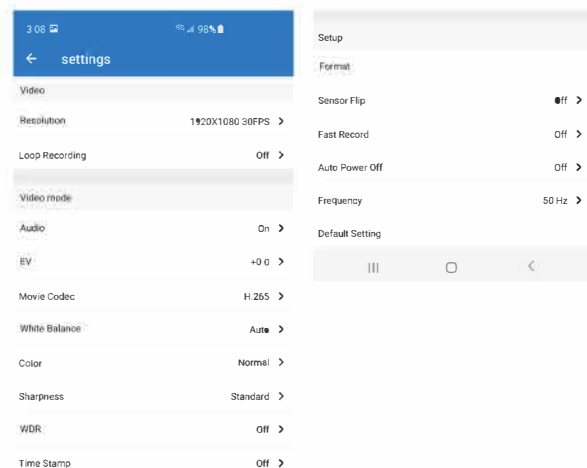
3 08 98%
← settings
Video
Resolution 1920X1080 30FPS >
Loop Recording Off >
Video mode
Audio On >
EV +0.0 >
Movie Codec H.265 >
White Balance Auto >
Color Normal >
Sharpness Standard >
WDR Off >
Time Stamp Off >

Setup
Format
Sensor Flip Off >
Fast Record Off >
Auto Power Off Off >
Frequency 50 Hz >
Default Setting
III ○ <